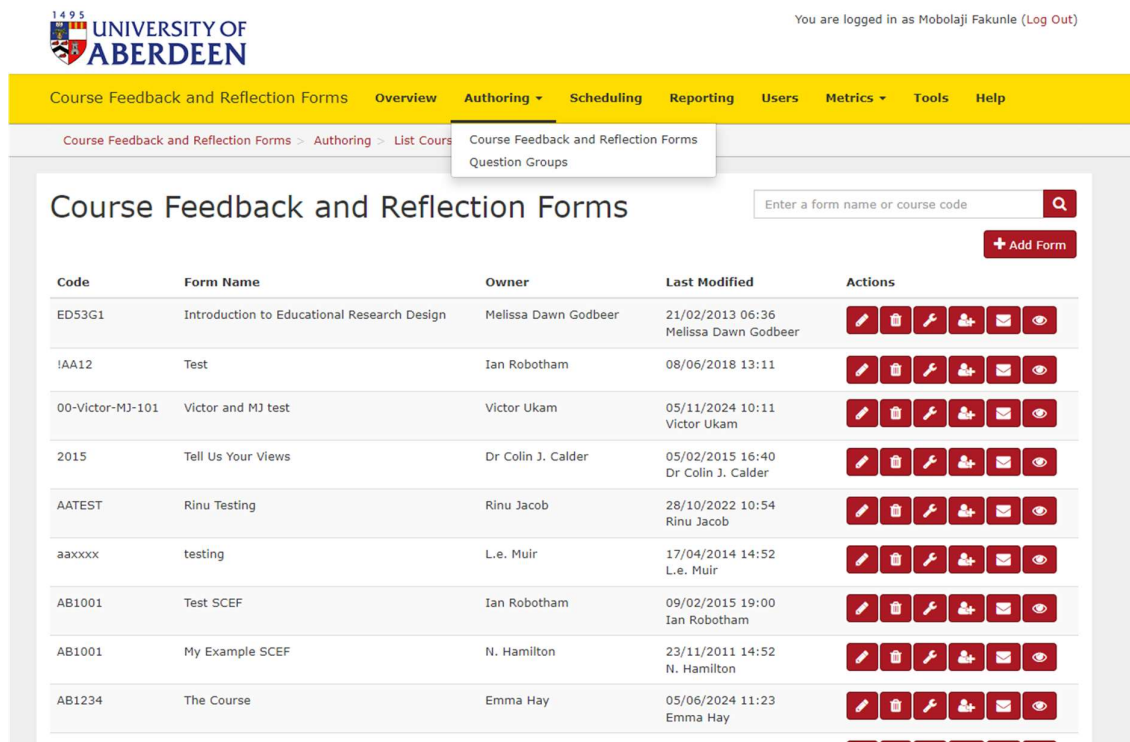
1495
UNIVERSITY OF ABERDEEN

You are logged in as Mobolaji Fakunle (Log Out)

Course Feedback and Reflection Forms Overview Authoring Scheduling Reporting Users Metrics Tools Help

Course Feedback and Reflection Forms > Authoring > List Cours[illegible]

Course Feedback and Reflection Forms
Question Groups

Course Feedback and Reflection Forms

Enter a form name or course code

Add Form

| Code | Form Name | Owner | Last Modified | Actions |
|---|---|---|---|---|
| ED53G1 | Introduction to Educational Research Design | Melissa Dawn Godbeer | 21/02/2013 06:36 Melissa Dawn Godbeer | |
| !AA12 | Test | Ian Robotham | 08/06/2018 13:11 | |
| 00-Victor-MJ-101 | Victor and MJ test | Victor Ukam | 05/11/2024 10:11 Victor Ukam | |
| 2015 | Tell Us Your Views | Dr Colin J. Calder | 05/02/2015 16:40 Dr Colin J. Calder | |
| AATEST | Rinu Testing | Rinu Jacob | 28/10/2022 10:54 Rinu Jacob | |
| aaxxxx | testing | L.e. Muir | 17/04/2014 14:52 L.e. Muir | |
| AB1001 | Test SCEF | Ian Robotham | 09/02/2015 19:00 Ian Robotham | |
| AB1001 | My Example SCEF | N. Hamilton | 23/11/2011 14:52 N. Hamilton | |
| AB1234 | The Course | Emma Hay | 05/06/2024 11:23 Emma Hay | |